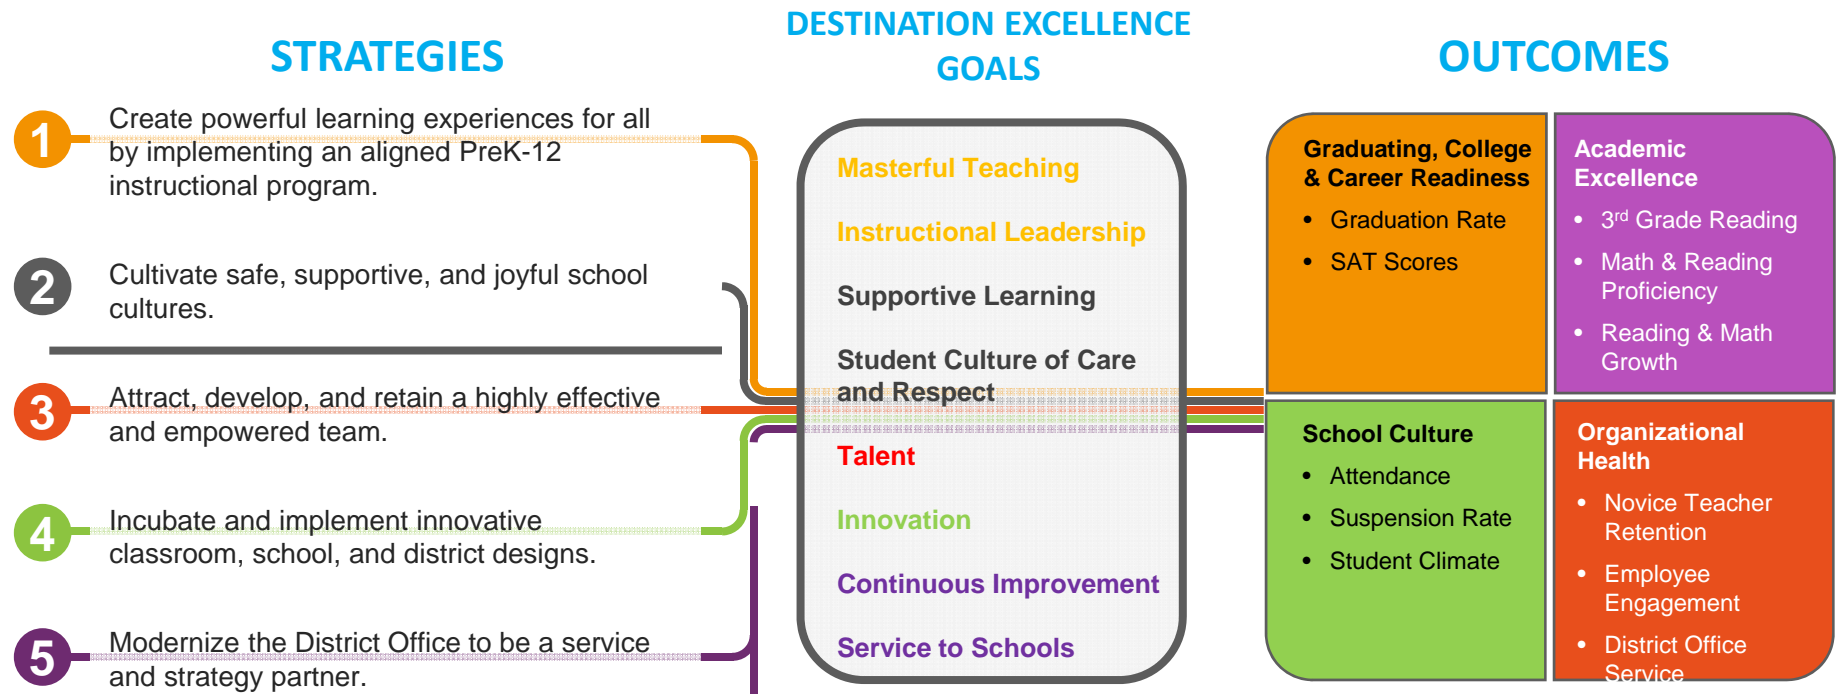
STRATEGIES

DESTINATION EXCELLENCE GOALS

OUTCOMES

1 Create powerful learning experiences for all by implementing an aligned PreK-12 instructional program.

2 Cultivate safe, supportive, and joyful school cultures.

3 Attract, develop, and retain a highly effective and empowered team.

4 Incubate and implement innovative classroom, school, and district designs.

5 Modernize the District Office to be a service and strategy partner.

Masterful Teaching

Instructional Leadership

Supportive Learning

Student Culture of Care and Respect

Talent

Innovation

Continuous Improvement

Service to Schools

Graduating, College & Career Readiness
• Graduation Rate
• SAT Scores

Academic Excellence
• 3$^{rd}$ Grade Reading
• Math & Reading Proficiency
• Reading & Math Growth

School Culture
• Attendance
• Suspension Rate
• Student Climate

Organizational Health
• Novice Teacher Retention
• Employee Engagement
• District Office Service